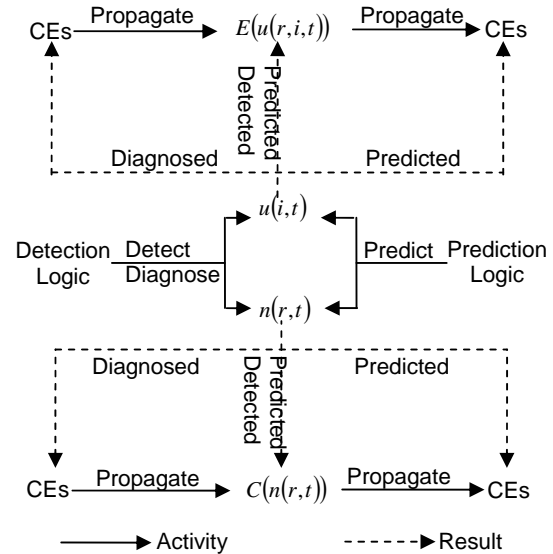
CEs Propagate $E(u(r,i,t))$ Propagate CEs

Detected Predicted

Diagnosed Predicted

$u(i,t)$

Detection Logic Detect Diagnose

Predict Prediction Logic

$n(r,t)$

Diagnosed Predicted

Detected Predicted

CEs Propagate $C(n(r,t))$ Propagate CEs

Activity Result